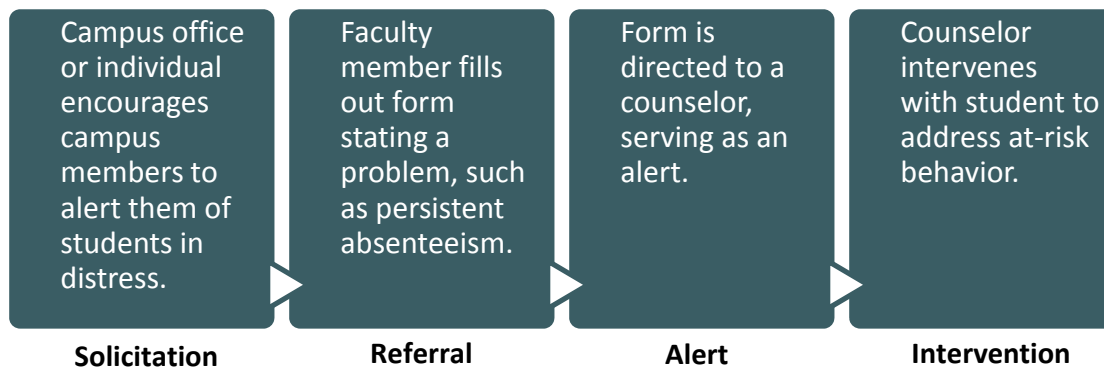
Campus office or individual encourages campus members to alert them of students in distress.

Solicitation

Faculty member fills out form stating a problem, such as persistent absenteeism.

Referral

Form is directed to a counselor, serving as an alert.

Alert

Counselor intervenes with student to address at-risk behavior.

Intervention